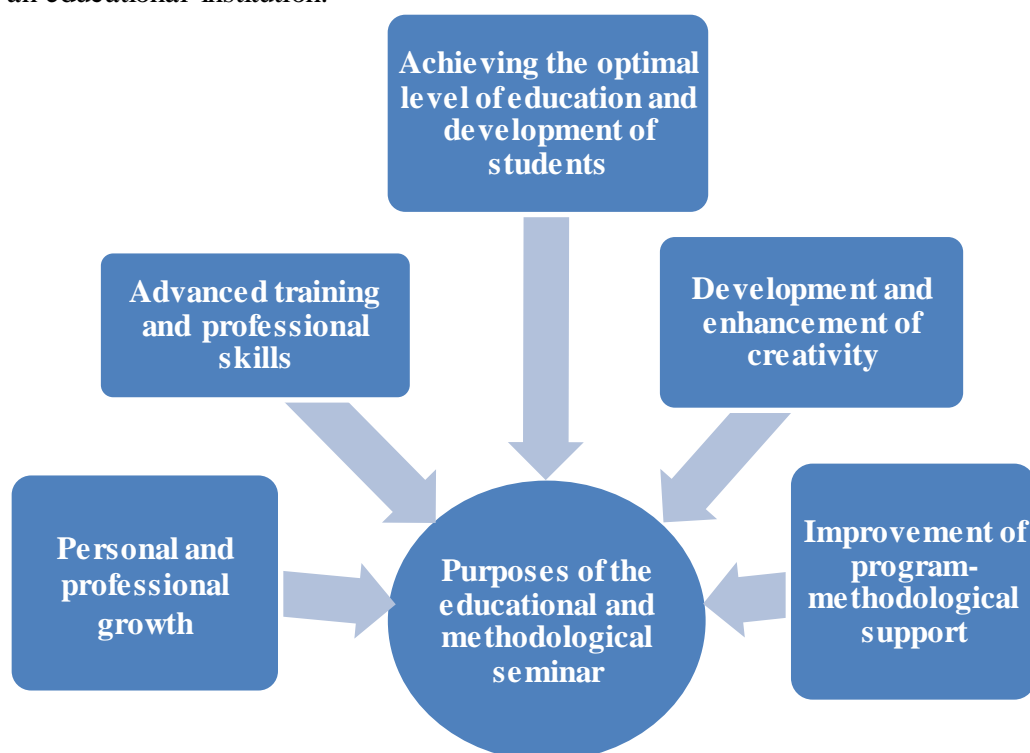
an educational institution.

Achieving the optimal level of education and development of students

Advanced training and professional skills

Development and enhancement of creativity

Personal and professional growth

Purposes of the educational and methodological seminar

Improvement of program-methodological support